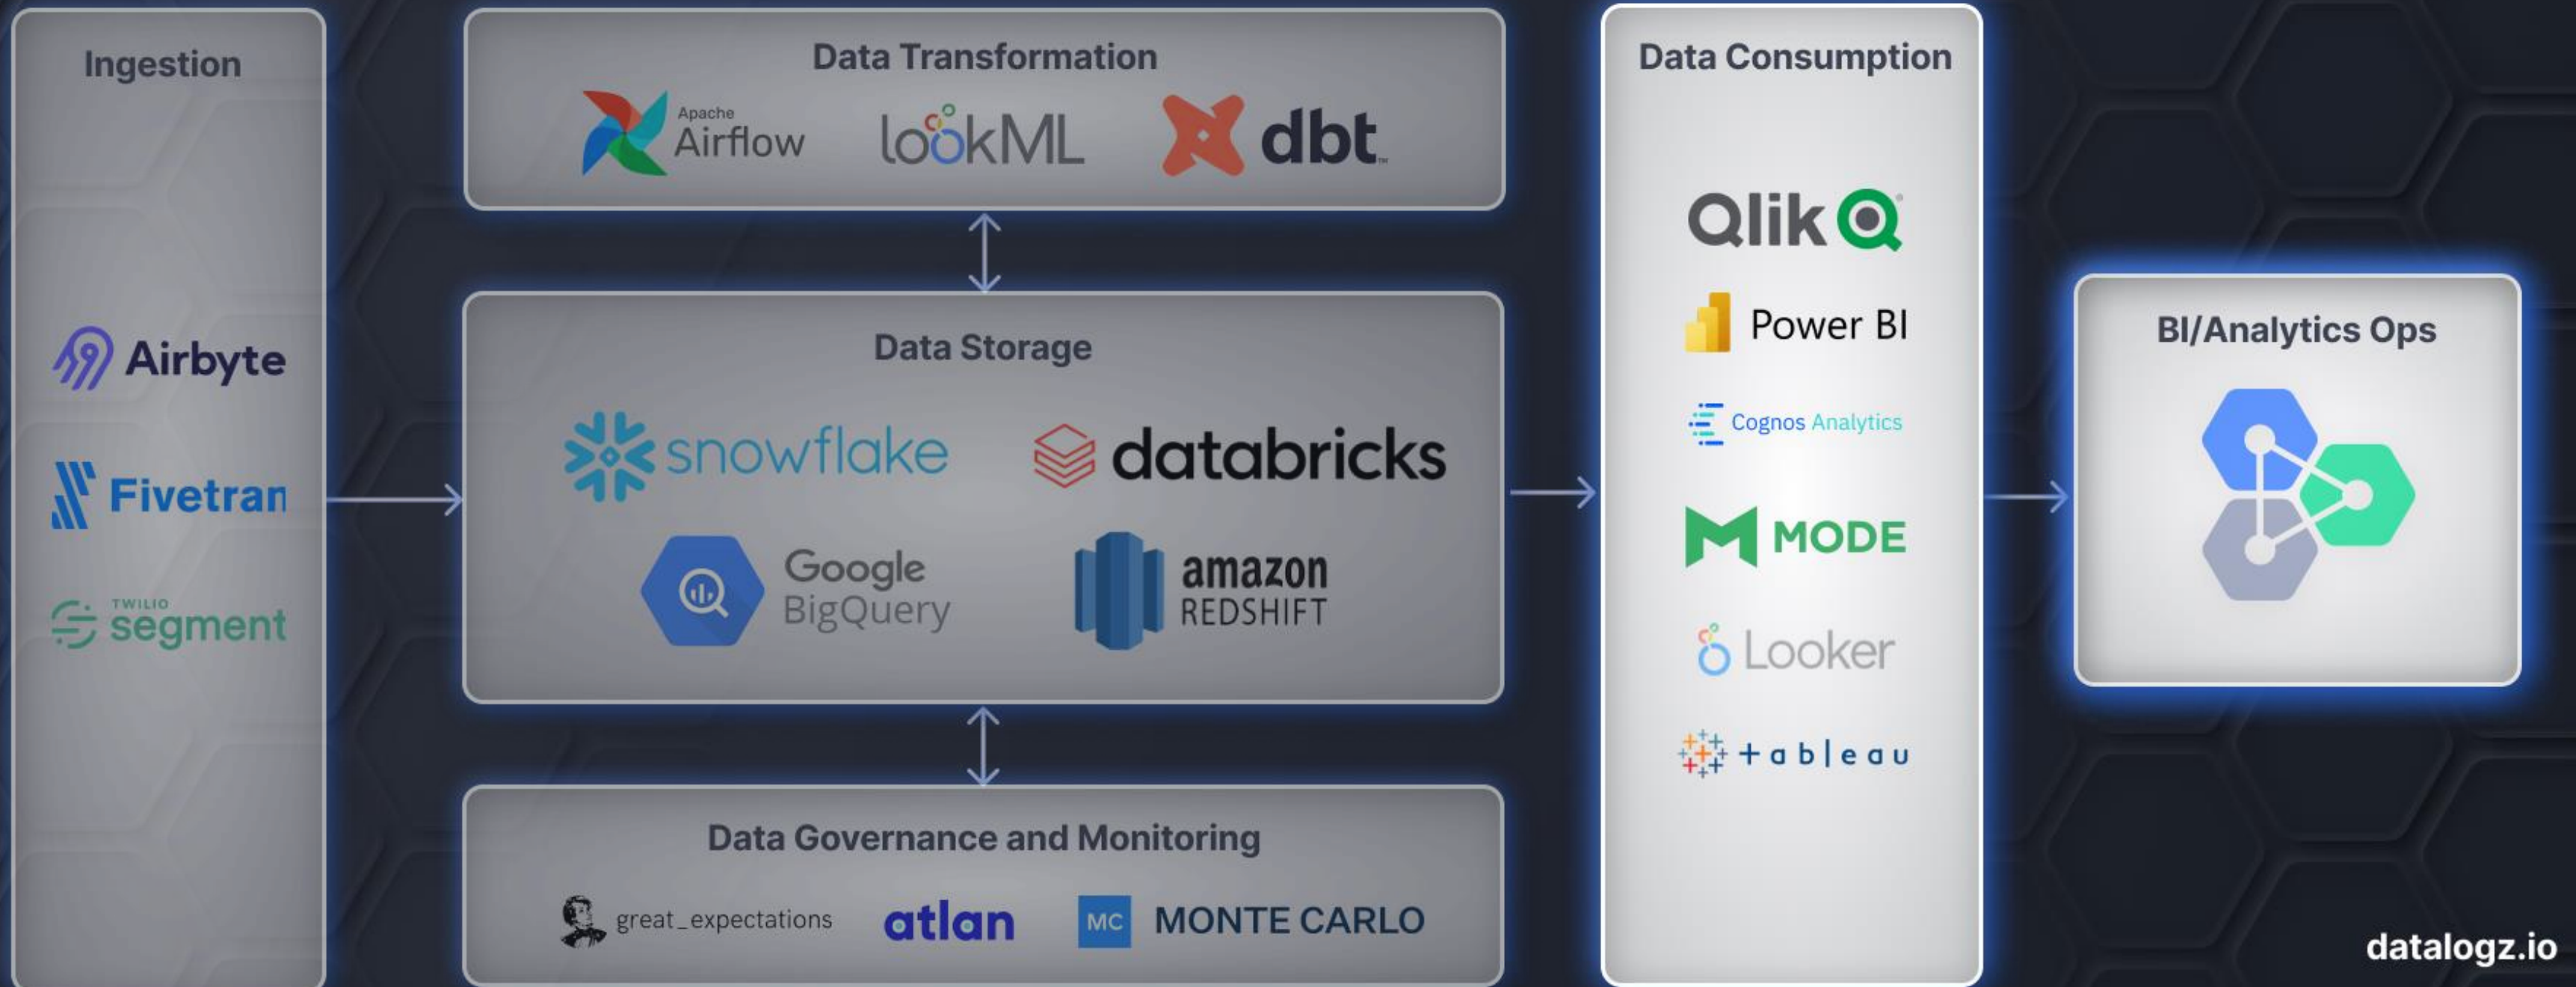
Ingestion

Airbyte

Fivetran

TWILIO segment

Data Transformation

Apache Airflow

lookML

dbt

Data Storage

snowflake

databricks

Google BigQuery

amazon REDSHIFT

Data Governance and Monitoring

great_expectations

atlan

MC MONTE CARLO

Data Consumption

Qlik

Power BI

Cognos Analytics

MODE

Looker

+ a b | e a u

BI/Analytics Ops

datalogz.io